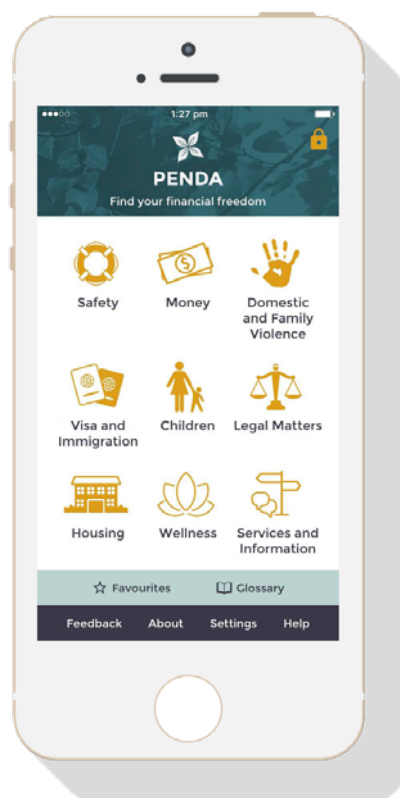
1:27 pm

PENDA

Find your financial freedom

Safety

Money

Domestic and Family Violence

Visa and Immigration

Children

Legal Matters

Housing

Wellness

Services and Information

Favourites

Glossary

Feedback

About

Settings

Help